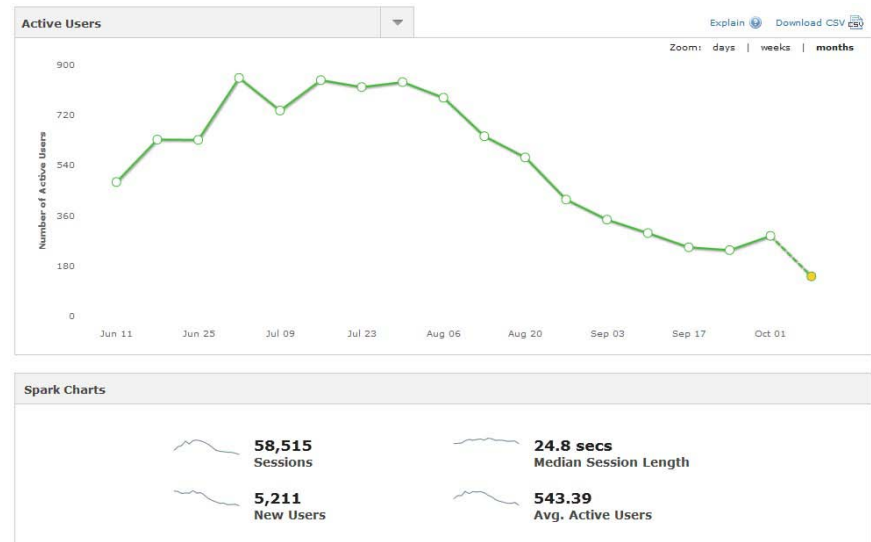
Active Users

Explain Download CSV CSV

Zoom: days | weeks | months

900
720
540
360
180
0

Number of Active Users

Jun 11 Jun 25 Jul 09 Jul 23 Aug 06 Aug 20 Sep 03 Sep 17 Oct 01

Spark Charts

58,515
Sessions

24.8 secs
Median Session Length

5,211
New Users

543.39
Avg. Active Users